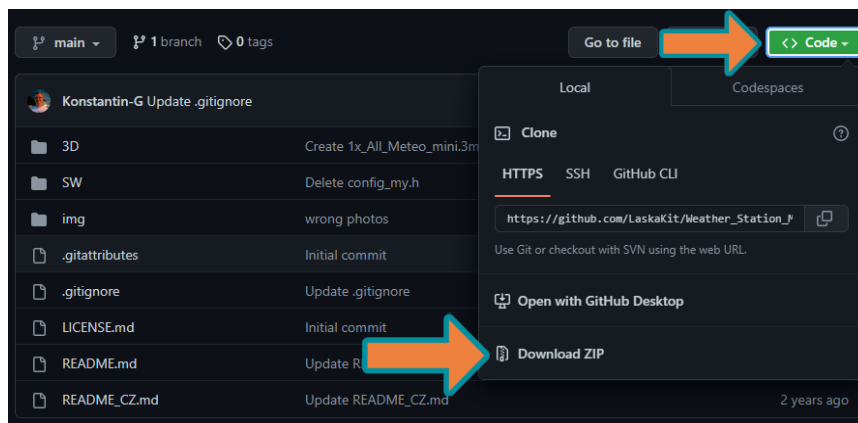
main 1 branch 0 tags

Go to file <> Code

Konstantin-G Update .gitignore

3D Create 1x_All_Meteo_mini.3m
SW Delete config_my.h
img wrong photos
.gitattributes Initial commit
.gitignore Update .gitignore
LICENSE.md Initial commit
README.md Update R
README_CZ.md Update README_CZ.md 2 years ago

Local Codespaces

Clone

HTTPS SSH GitHub CLI

https://github.com/LaskaKit/Weather_Station_M

Use Git or checkout with SVN using the web URL.

Open with GitHub Desktop

Download ZIP